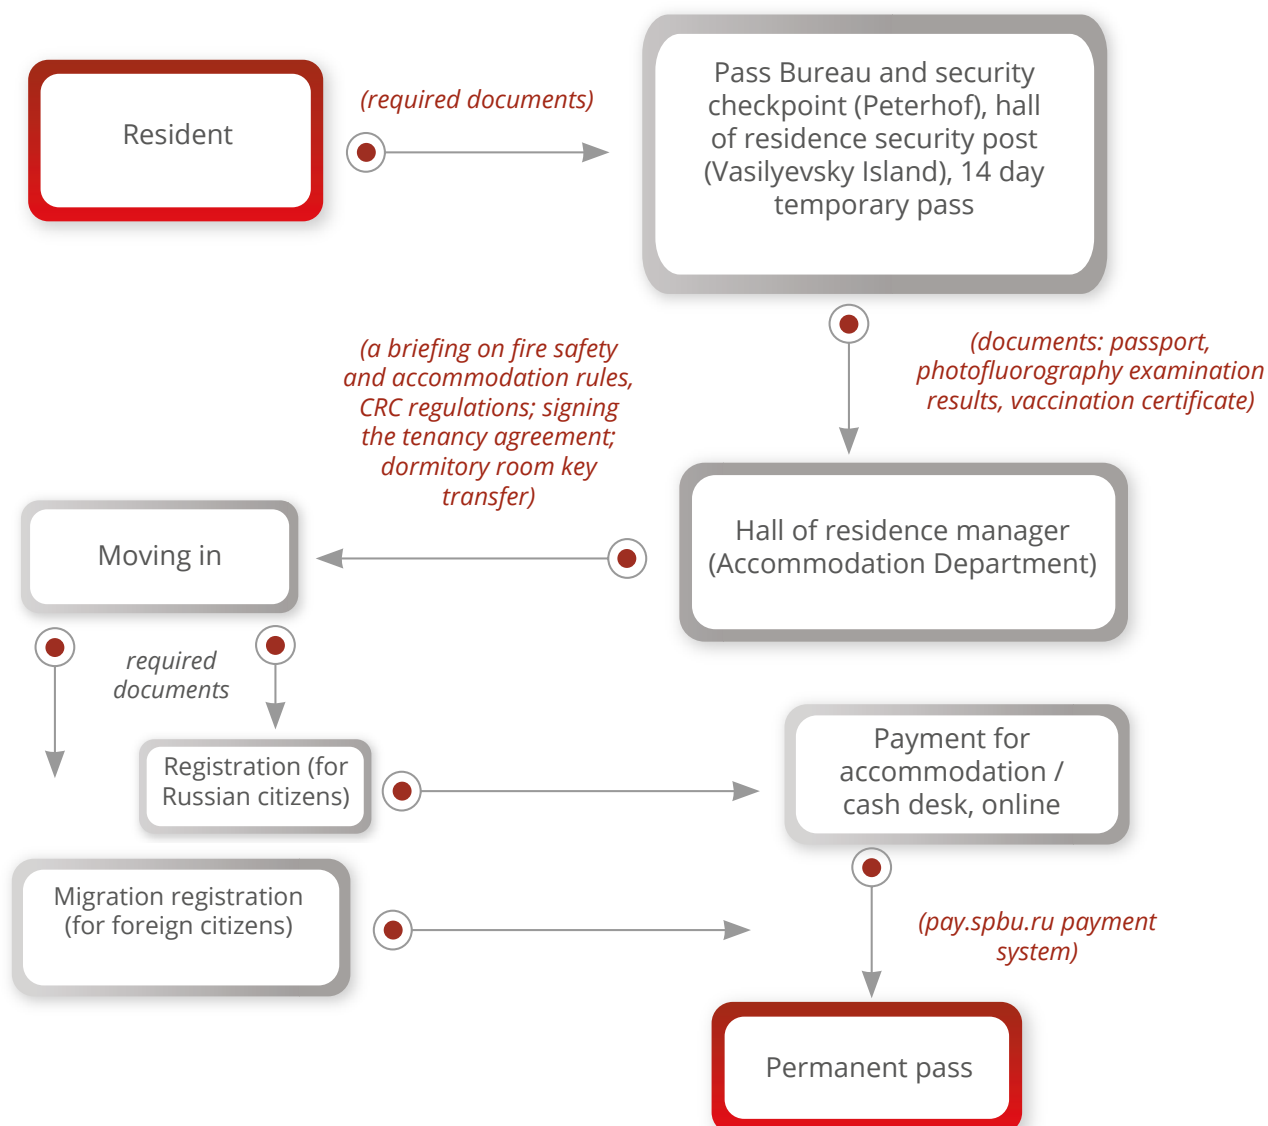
Resident

(required documents)

Pass Bureau and security checkpoint (Peterhof), hall of residence security post (Vasilyevsky Island), 14 day temporary pass

(documents: passport, photofluorography examination results, vaccination certificate)

(a briefing on fire safety and accommodation rules, CRC regulations; signing the tenancy agreement; dormitory room key transfer)

Hall of residence manager (Accommodation Department)

Moving in

required documents

Registration (for Russian citizens)

Payment for accommodation / cash desk, online

Migration registration (for foreign citizens)

(pay.spbu.ru payment system)

Permanent pass